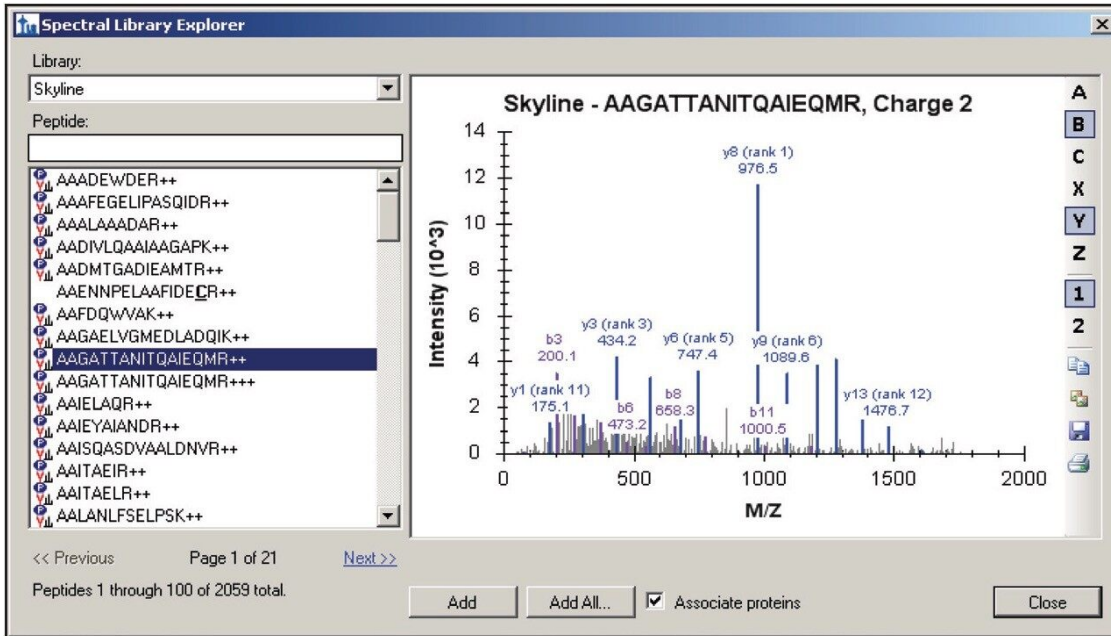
Spectral Library Explorer

Library:
Skyline
Peptide:

AAADEWDER++
AAAFEGELIPASQIDR++
AAALAAADAR++
AADIVLQAAIAAGAPK++
AADMTGADIEAMTR++
AAENNPELAAFIDECR++
AAFDQWVAK++
AAGAELVGMEDLADQIK++
AAGATTANITQAIEQMR++
AAGATTANITQAIEQMR+++
AAIELAQR++
AAIEYAIANDR++
AAISQASDVAALDNVR++
AAITAEIR++
AAITAELR++
AALANLFSELPSK++

<< Previous Page 1 of 21 Next >>
Peptides 1 through 100 of 2059 total.

Skyline - AAGATTANITQAIEQMR, Charge 2

Intensity (10^3)
0 2 4 6 8 10 12 14
M/Z
0 500 1000 1500 2000

y8 (rank 1) 976.5
b3 200.1
y3 (rank 3) 434.2
y6 (rank 5) 747.4
y9 (rank 6) 1089.6
y1 (rank 11) 175.1
b6 473.2
b8 658.3
b11 1000.5
y13 (rank 12) 1476.7

A
B
C
X
Y
Z
1
2

Add
Add All...
Associate proteins
Close